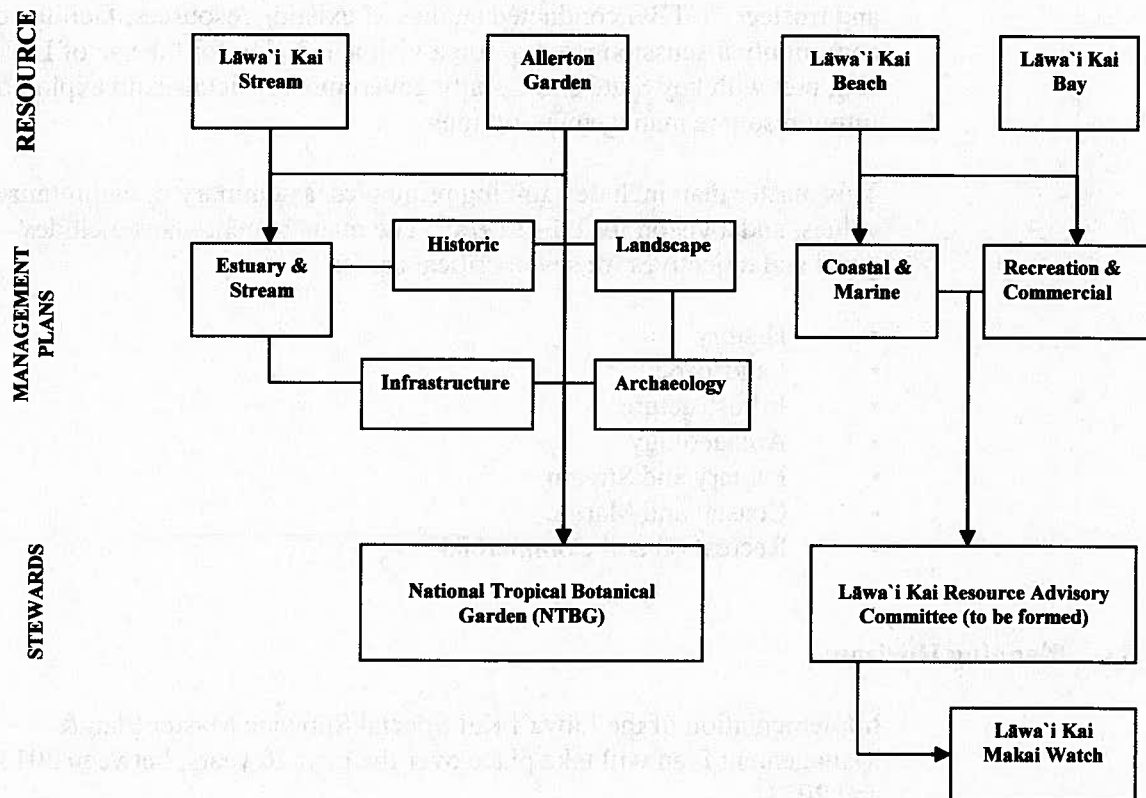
RESOURCE

Lāwa`i Kai Stream

Allerton Garden

Lāwa`i Kai Beach

Lāwa`i Kai Bay

MANAGEMENT PLANS

Historic

Landscape

Estuary & Stream

Coastal & Marine

Recreation & Commercial

Infrastructure

Archaeology

STEWARDS

National Tropical Botanical Garden (NTBG)

Lāwa`i Kai Resource Advisory Committee (to be formed)

Lāwa`i Kai Makai Watch